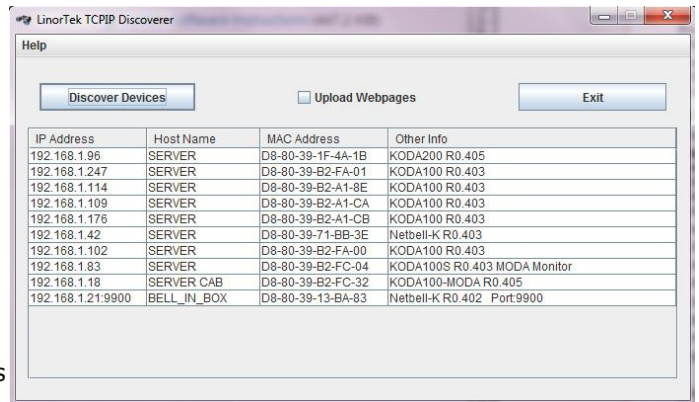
LinorTek TCPIP Discoverer

Help

Discover Devices

Upload Webpages

Exit

| IP Address | Host Name | MAC Address | Other Info |
|---|---|---|---|
| 192.168.1.96 | SERVER | D8-80-39-1F-4A-1B | KODA200 R0.405 |
| 192.168.1.247 | SERVER | D8-80-39-B2-FA-01 | KODA100 R0.403 |
| 192.168.1.114 | SERVER | D8-80-39-B2-A1-8E | KODA100 R0.403 |
| 192.168.1.109 | SERVER | D8-80-39-B2-A1-CA | KODA100 R0.403 |
| 192.168.1.176 | SERVER | D8-80-39-B2-A1-CB | KODA100 R0.403 |
| 192.168.1.42 | SERVER | D8-80-39-71-BB-3E | Netbell-K R0.403 |
| 192.168.1.102 | SERVER | D8-80-39-B2-FA-00 | KODA100 R0.403 |
| 192.168.1.83 | SERVER | D8-80-39-B2-FC-04 | KODA100S R0.403 MODA Monitor |
| 192.168.1.18 | SERVER CAB | D8-80-39-B2-FC-32 | KODA100-MODA R0.405 |
| 192.168.1.21:9900 | BELL_IN_BOX | D8-80-39-13-BA-83 | Netbell-K R0.402 Port:9900 |